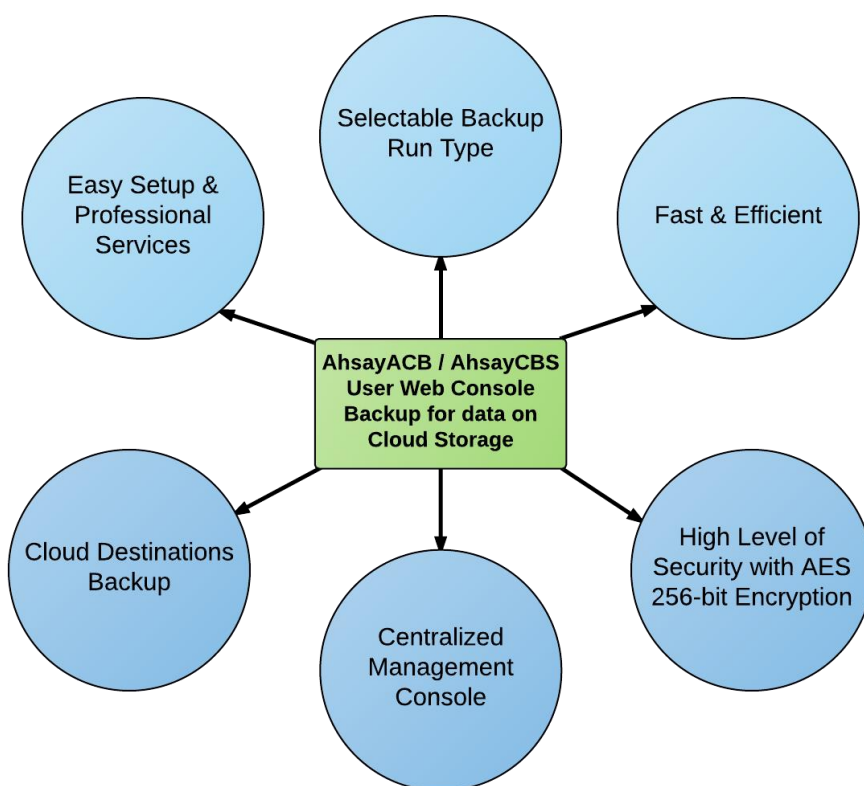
Selectable Backup Run Type

Easy Setup & Professional Services

Fast & Efficient

AhsayACB / AhsayCBS User Web Console Backup for data on Cloud Storage

Cloud Destinations Backup

High Level of Security with AES 256-bit Encryption

Centralized Management Console